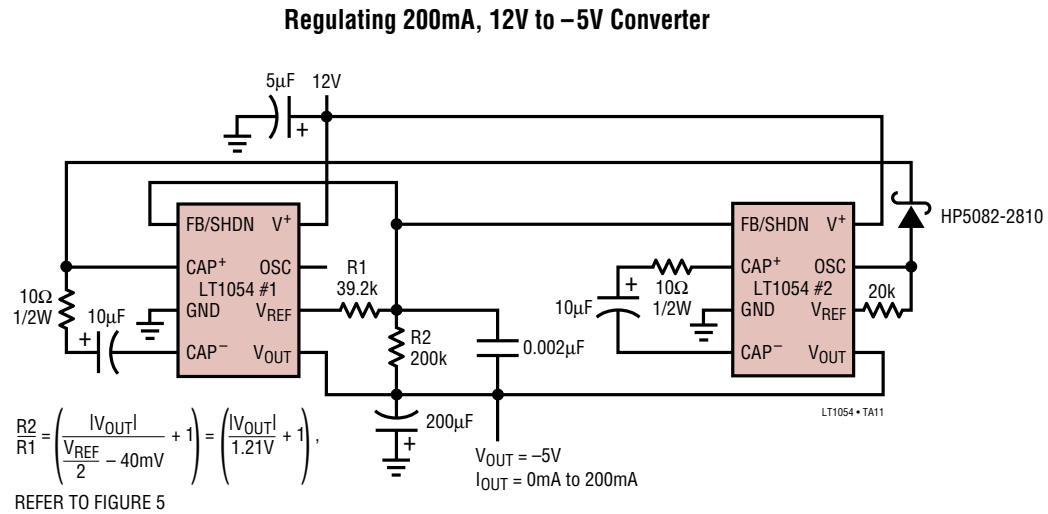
Regulating 200mA, 12V to –5V Converter

5μF

12V

+

FB/SHDN

V$^+$

CAP$^+$

OSC

LT1054 #1

GND

V$_{REF}$

CAP$^-$

V$_{OUT}$

10Ω

1/2W

10μF

+

R1

39.2k

R2

200k

0.002μF

200μF

+

FB/SHDN

V$^+$

CAP$^+$

OSC

LT1054 #2

GND

V$_{REF}$

CAP$^-$

V$_{OUT}$

10μF

+

10Ω

1/2W

20k

HP5082-2810

LT1054 • TA11

$\frac{R2}{R1} = \left(\frac{|V_{OUT}|}{\frac{V_{REF}}{2} - 40mV} + 1\right) = \left(\frac{|V_{OUT}|}{1.21V} + 1\right),$

REFER TO FIGURE 5

V$_{OUT}$ = –5V

I$_{OUT}$ = 0mA to 200mA